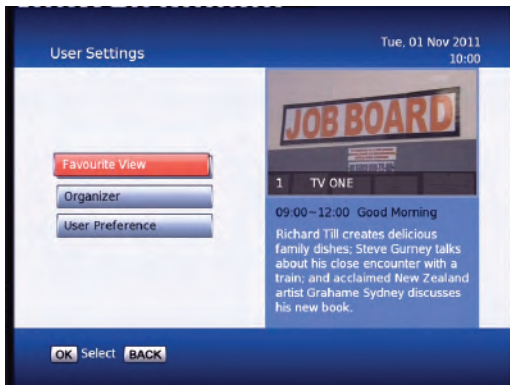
User Settings

Tue, 01 Nov 2011
10:00

JOB BOARD

Favourite View
Organizer
User Preference

1 TV ONE

09:00~12:00 Good Morning

Richard Till creates delicious family dishes; Steve Gurney talks about his close encounter with a train; and acclaimed New Zealand artist Grahame Sydney discusses his new book.

OK Select BACK